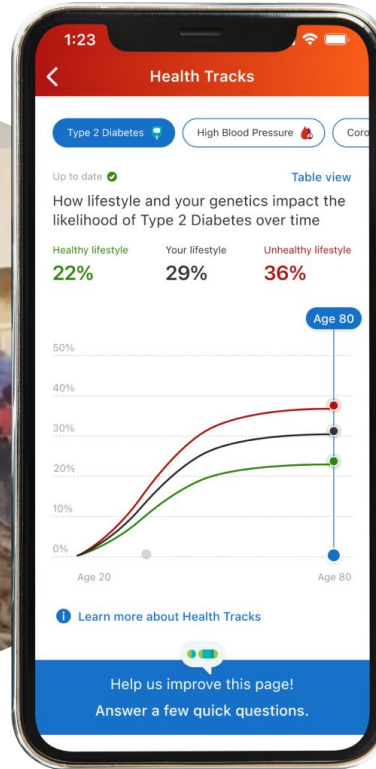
1:23

Health Tracks

Type 2 Diabetes

High Blood Pressure

Coro

Up to date

Table view

How lifestyle and your genetics impact the likelihood of Type 2 Diabetes over time

Healthy lifestyle
22%

Your lifestyle
29%

Unhealthy lifestyle
36%

Age 80

50%
40%
30%
20%
10%
0%

Age 20

Age 80

Learn more about Health Tracks

Help us improve this page!
Answer a few quick questions.